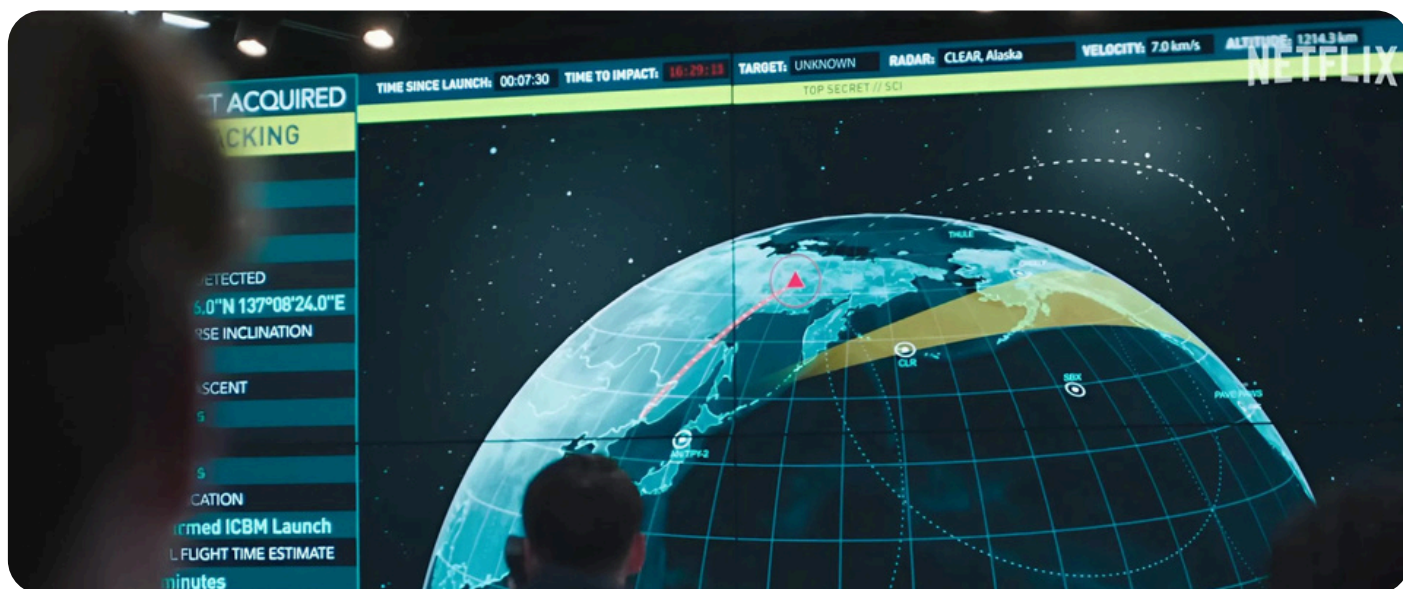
T ACQUIRED
ACKING

ETECTED
6.0"N 137°08'24.0"E
RSE INCLINATION

SCENT
s

s
CATION
rmed ICBM Launch
L FLIGHT TIME ESTIMATE
minutes

TIME SINCE LAUNCH: 00:07:30 TIME TO IMPACT: 16:29:18

TARGET: UNKNOWN RADAR: CLEAR, Alaska VELOCITY: 7.0 km/s ALTITUDE: 1214.3 km

TOP SECRET // SCI

NETFLIX

THULE
CLR
SBX
PAVE PAWS
AN/TPY-2